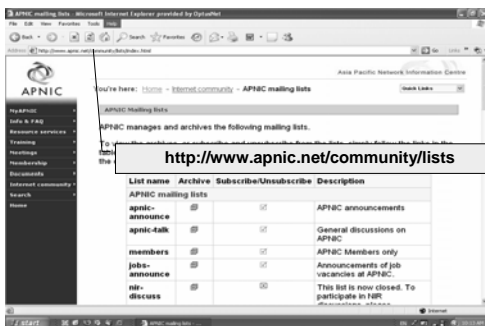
APNIC mailing lists - Microsoft Internet Explorer provided by OptusNet

File Edit View Favorites Tools Help

Back Search Favorites

Address http://www.apnic.net/community/lists/index.html

Go Links

APNIC

Asia Pacific Network Information Centre

You're here: Home » Internet community » APNIC mailing lists

Quick Links

MyAPNIC
Info & FAQ
Resource services
Training
Meetings
Membership
Documents
Internet community
Search
Home

APNIC Mailing lists

APNIC manages and archives the following mailing lists.

To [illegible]

the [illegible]

http://www.apnic.net/community/lists

| List name | Archive | Subscribe/Unsubscribe | Description |
|---|---|---|---|
| APNIC mailing lists | | | |
| apnic-announce | | | APNIC announcements |
| apnic-talk | | | General discussions on APNIC |
| members | | | APNIC Members only |
| jobs-announce | | | Announcements of job vacancies at APNIC. |
| nir-discuss | | | This list is now closed. To participate in NIR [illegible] |

Internet

start APNIC mailing lists